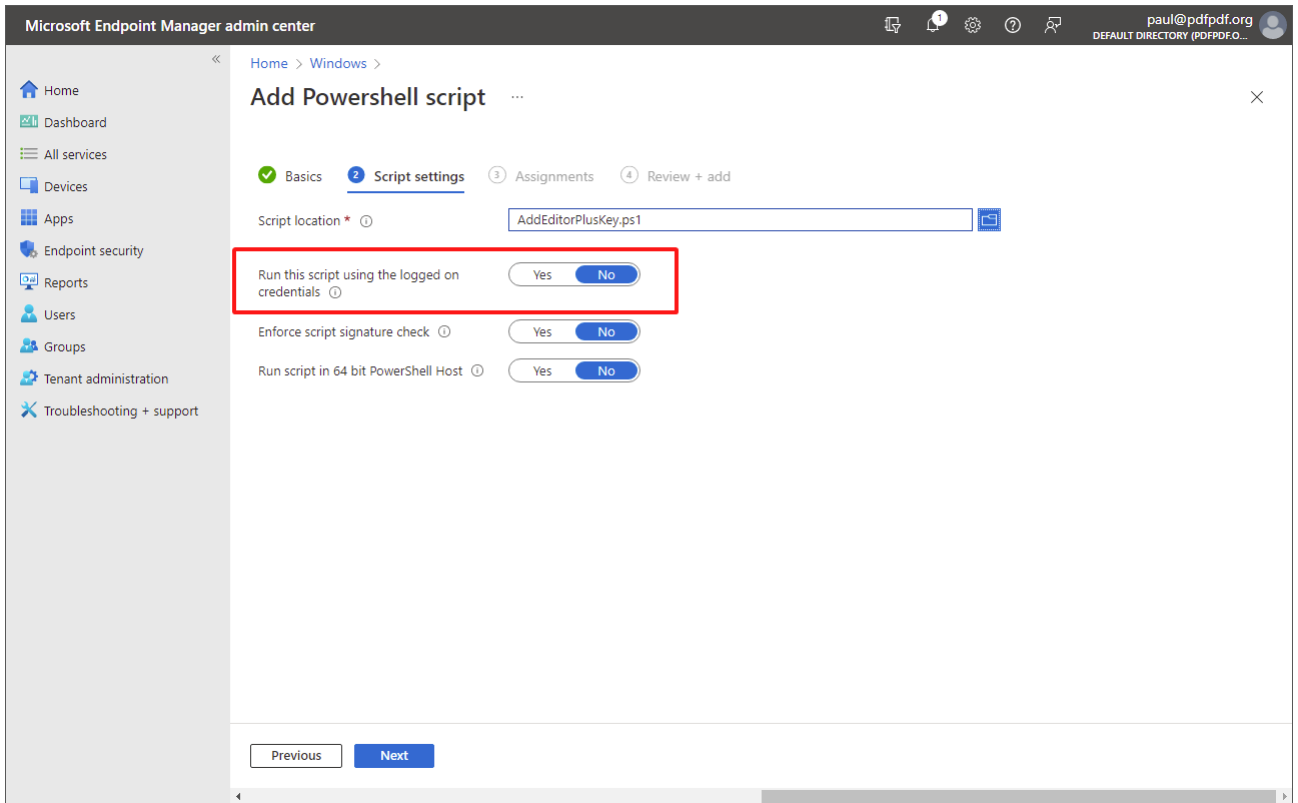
Microsoft Endpoint Manager admin center

1

paul@pdfpdf.org
DEFAULT DIRECTORY (PDFPDF.O...

«

Home
Dashboard
All services
Devices
Apps
Endpoint security
Reports
Users
Groups
Tenant administration
Troubleshooting + support

Home > Windows >

Add Powershell script ...

×

Basics
2 Script settings
3 Assignments
4 Review + add

Script location * ⓘ
AddEditorPlusKey.ps1

Run this script using the logged on credentials ⓘ
Yes No

Enforce script signature check ⓘ
Yes No

Run script in 64 bit PowerShell Host ⓘ
Yes No

Previous
Next